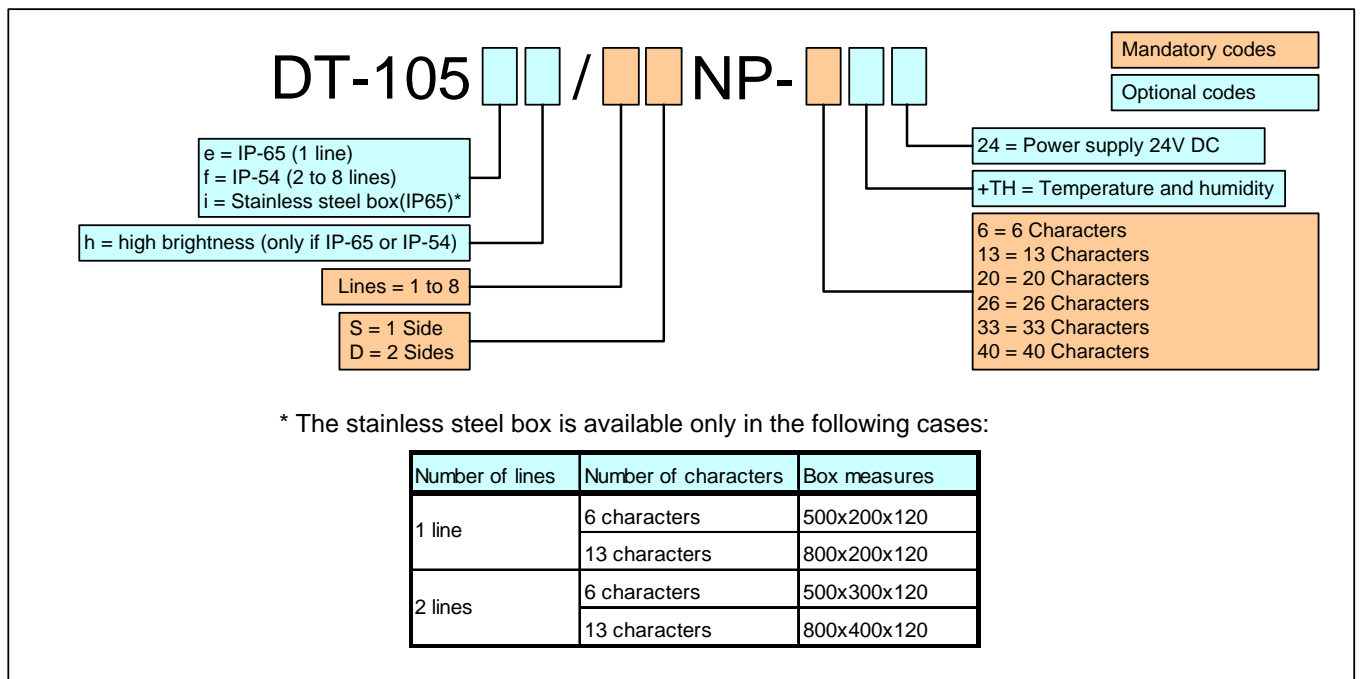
DT-105 / NP-

Mandatory codes

Optional codes

e = IP-65 (1 line)
f = IP-54 (2 to 8 lines)
i = Stainless steel box(IP65)*

h = high brightness (only if IP-65 or IP-54)

Lines = 1 to 8

S = 1 Side
D = 2 Sides

24 = Power supply 24V DC

+TH = Temperature and humidity

6 = 6 Characters
13 = 13 Characters
20 = 20 Characters
26 = 26 Characters
33 = 33 Characters
40 = 40 Characters

* The stainless steel box is available only in the following cases:

| Number of lines | Number of characters | Box measures |
|---|---|---|
| 1 line | 6 characters | 500x200x120 |
| | 13 characters | 800x200x120 |
| 2 lines | 6 characters | 500x300x120 |
| | 13 characters | 800x400x120 |